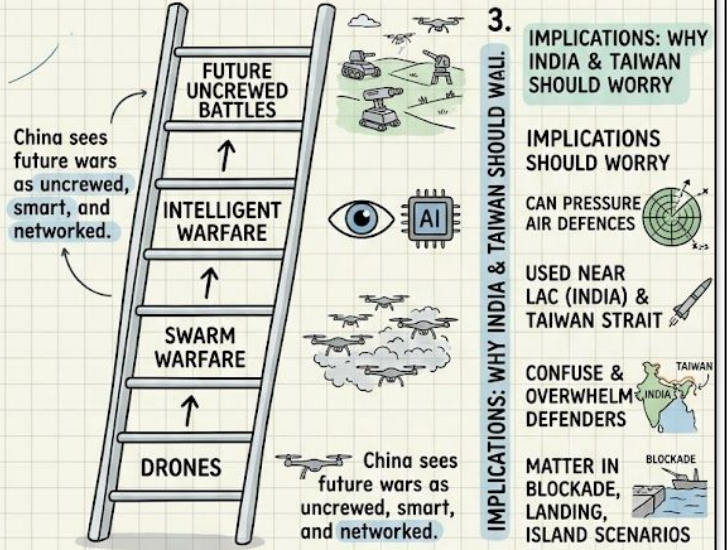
China sees future wars as uncrewed, smart, and networked.

FUTURE UNCREWED BATTLES

↑

INTELLIGENT WARFARE

AI

↑

SWARM WARFARE

↑

DRONES

China sees future wars as uncrewed, smart, and networked.

3.

IMPLICATIONS: WHY INDIA & TAIWAN SHOULD WALI.

IMPLICATIONS: WHY INDIA & TAIWAN SHOULD WORRY

IMPLICATIONS SHOULD WORRY

CAN PRESSURE AIR DEFENCES

USED NEAR LAC (INDIA) & TAIWAN STRAIT

CONFUSE & OVERWHELM DEFENDERS

TAIWAN

INDIA

MATTER IN BLOCKADE, LANDING, ISLAND SCENARIOS

BLOCKADE